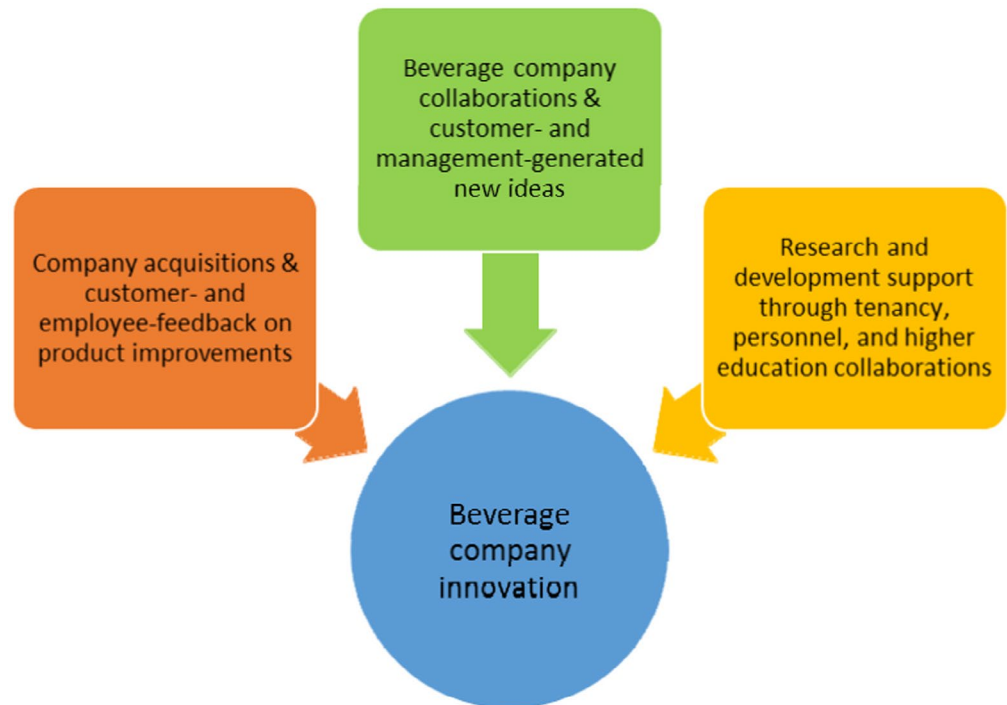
Beverage company collaborations & customer- and management-generated new ideas

Company acquisitions & customer- and employee-feedback on product improvements

Research and development support through tenancy, personnel, and higher education collaborations

Beverage company innovation